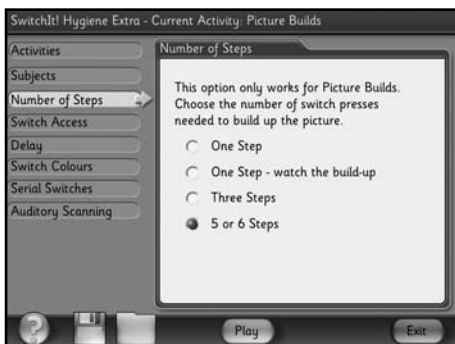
SwitchIt! Hygiene Extra - Current Activity: Picture Builds

Activities
Subjects
Number of Steps
Switch Access
Delay
Switch Colours
Serial Switches
Auditory Scanning

Number of Steps

This option only works for Picture Builds. Choose the number of switch presses needed to build up the picture.

One Step
One Step - watch the build-up
Three Steps
5 or 6 Steps

Play
Exit